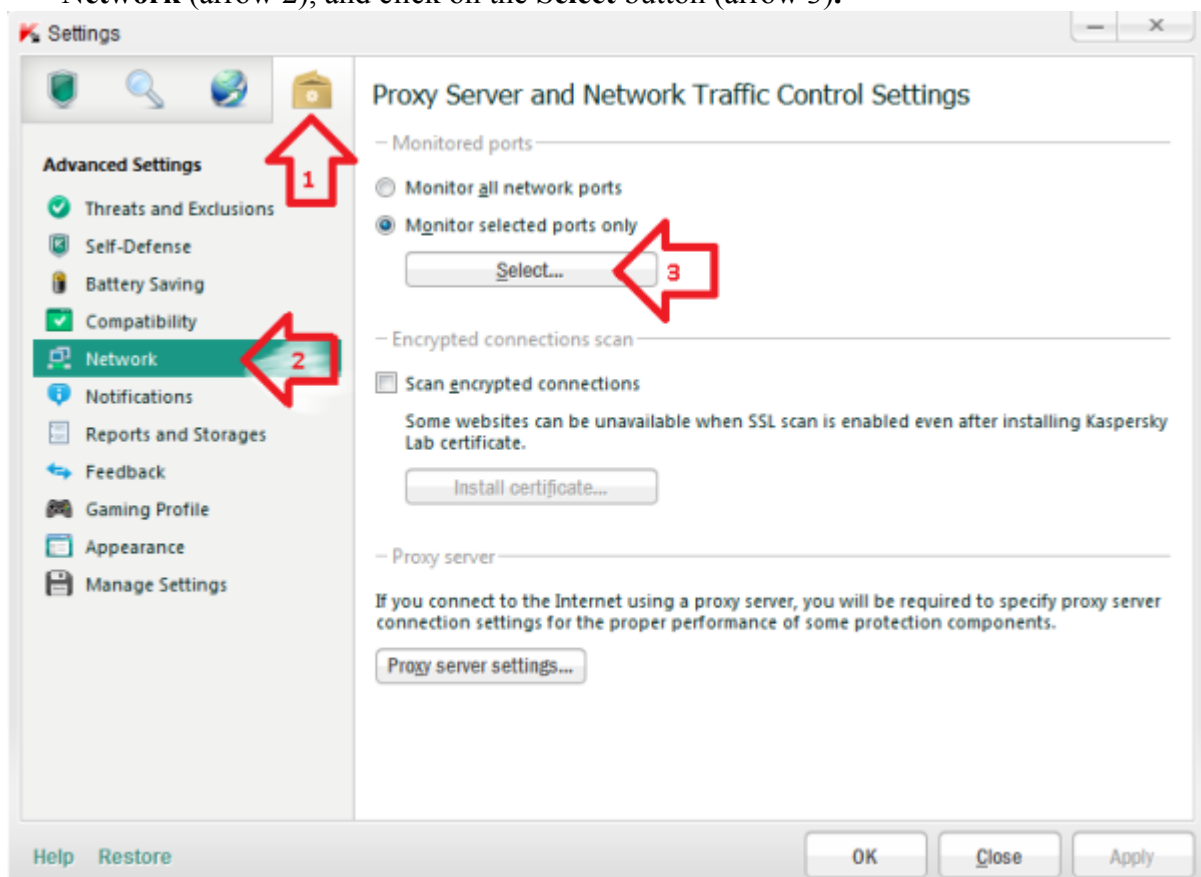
Network (arrow 2), and click on the Select button (arrow 3).

Settings

Advanced Settings
Threats and Exclusions
Self-Defense
Battery Saving
Compatibility
Network
Notifications
Reports and Storages
Feedback
Gaming Profile
Appearance
Manage Settings

1
2
3

Proxy Server and Network Traffic Control Settings

Monitored ports
Monitor all network ports
Monitor selected ports only
Select...

Encrypted connections scan
Scan encrypted connections
Some websites can be unavailable when SSL scan is enabled even after installing Kaspersky Lab certificate.
Install certificate...

Proxy server
If you connect to the Internet using a proxy server, you will be required to specify proxy server connection settings for the proper performance of some protection components.
Proxy server settings...

Help Restore
OK Close Apply